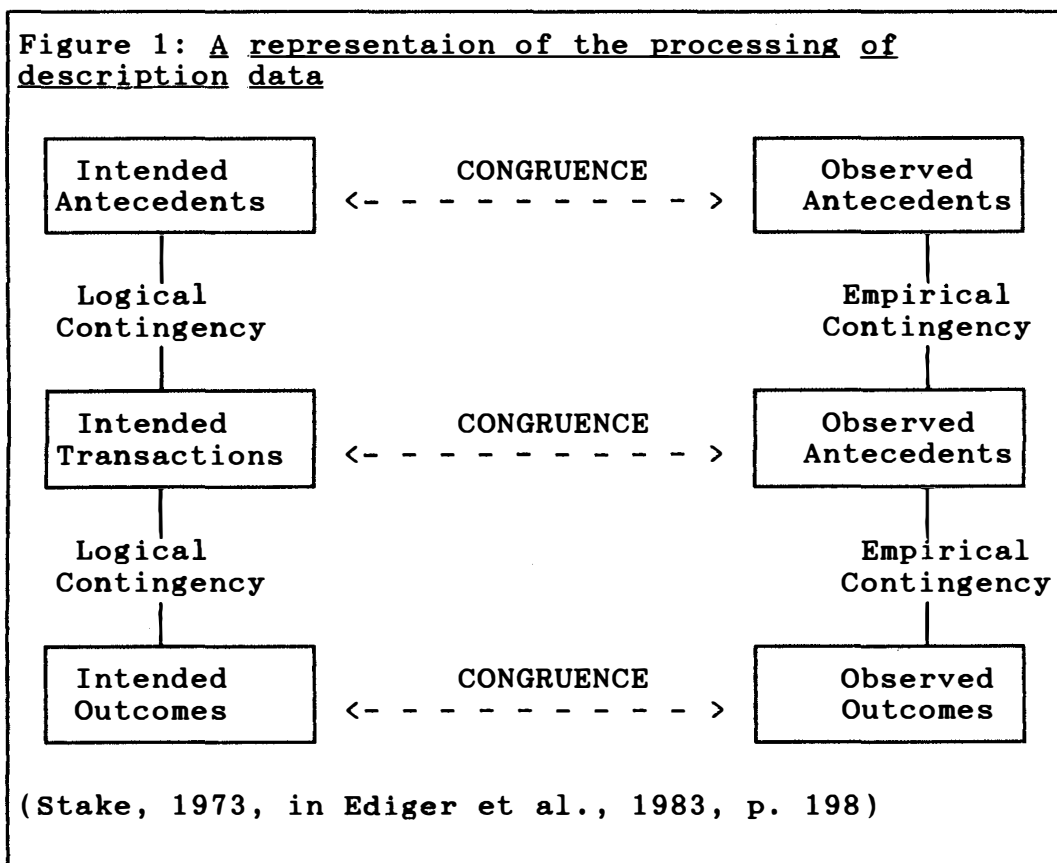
Figure 1: A representaion of the processing of description data

Intended Antecedents

CONGRUENCE
<- - - - - - - - - - >

Observed Antecedents

Logical Contingency

Empirical Contingency

Intended Transactions

CONGRUENCE
<- - - - - - - - - - >

Observed Antecedents

Logical Contingency

Empirical Contingency

Intended Outcomes

CONGRUENCE
<- - - - - - - - - - >

Observed Outcomes

(Stake, 1973, in Ediger et al., 1983, p. 198)